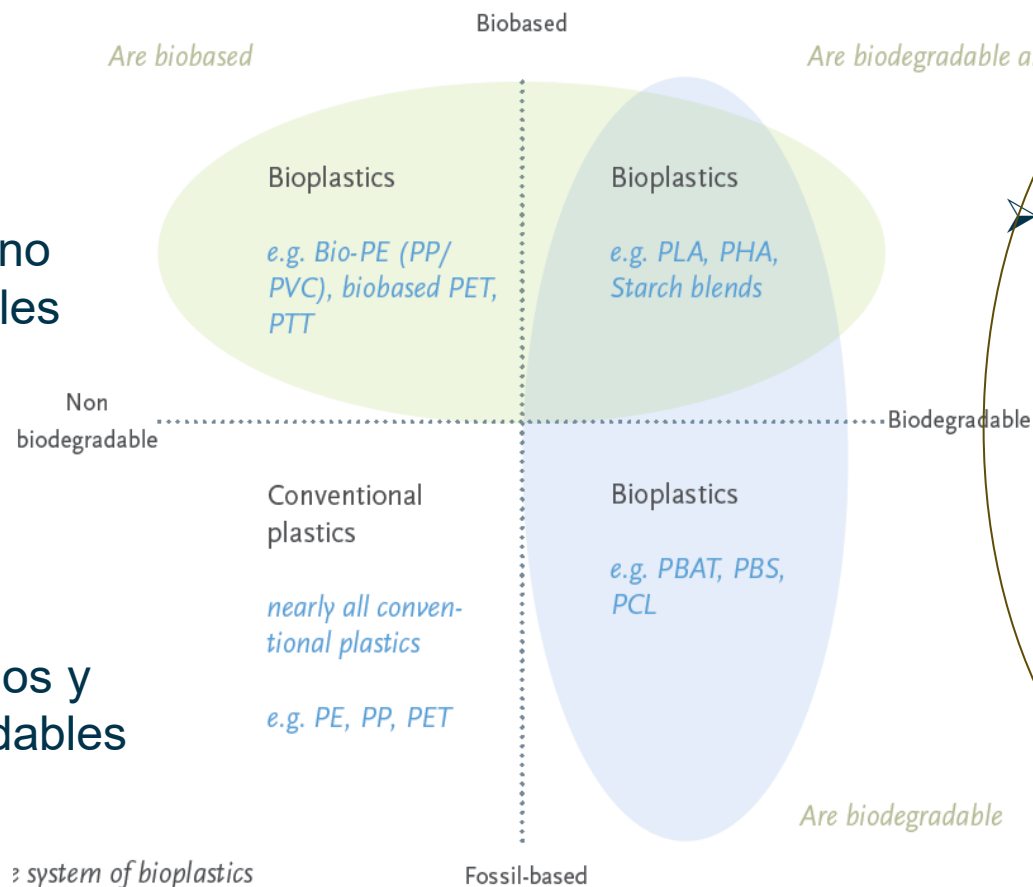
Biobased

Are biobased

Are biodegradable a

no
les

Bioplastics

e.g. Bio-PE (PP/PVC), biobased PET, PTT

Bioplastics

e.g. PLA, PHA, Starch blends

Non biodegradable

Biodegradable

Conventional plastics

nearly all conventional plastics

e.g. PE, PP, PET

Bioplastics

e.g. PBAT, PBS, PCL

os y
dables

Are biodegradable

system of bioplastics

Fossil-based